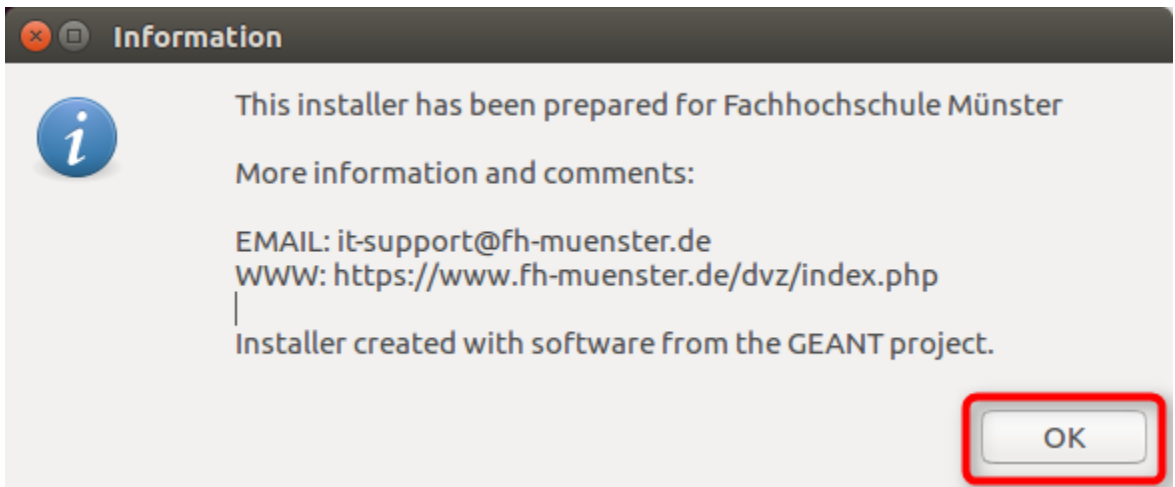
Information

This installer has been prepared for Fachhochschule Münster

More information and comments:

EMAIL: it-support@fh-muenster.de
WWW: https://www.fh-muenster.de/dvz/index.php

Installer created with software from the GEANT project.

OK